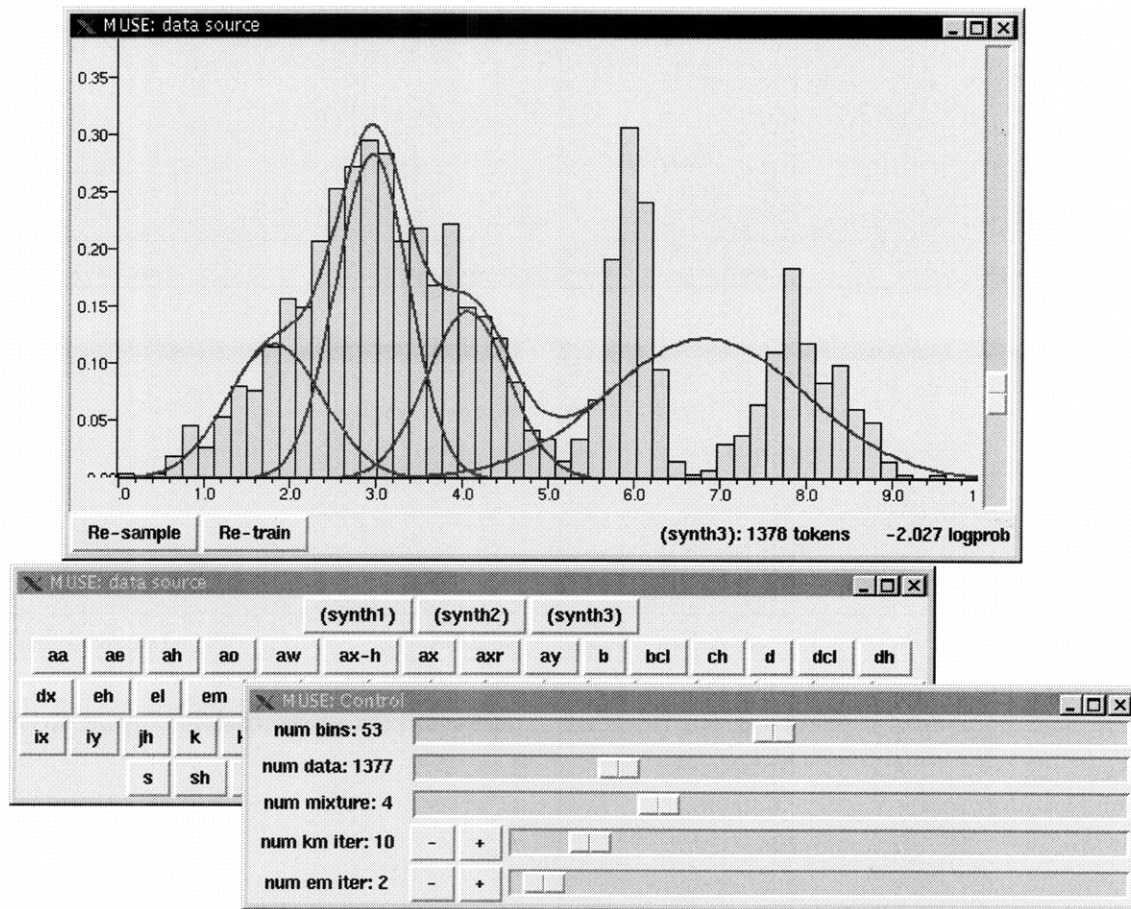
MUSE: data source

0.35
0.30
0.25
0.20
0.15
0.10
0.05
0.00

.0 1.0 2.0 3.0 4.0 5.0 6.0 7.0 8.0 9.0 1

Re-sample Re-train (synth3): 1378 tokens -2.027 logprob

MUSE: data source

(synth1) (synth2) (synth3)

aa ae ah ao aw ax-h ax axr ay b bcl ch d dcl dh
dx eh el em
ix iy jh k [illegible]
s sh

MUSE: Control

num bins: 53
num data: 1377
num mixture: 4
num km iter: 10 - +
num em iter: 2 - +